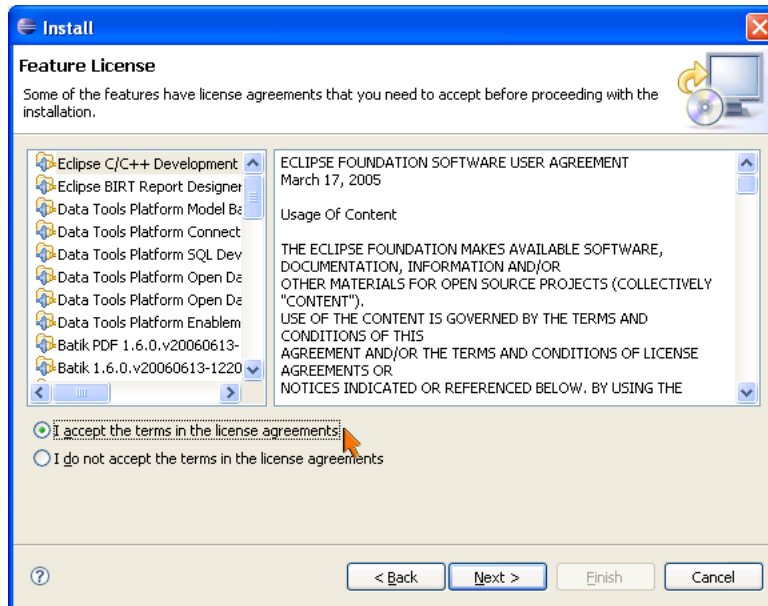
Install

Feature License

Some of the features have license agreements that you need to accept before proceeding with the installation.

Eclipse C/C++ Development
Eclipse BIRT Report Designer
Data Tools Platform Model Ba
Data Tools Platform Connect
Data Tools Platform SQL Dev
Data Tools Platform Open Da
Data Tools Platform Open Da
Data Tools Platform Enablem
Batik PDF 1.6.0.v20060613-
Batik 1.6.0.v20060613-1220

ECLIPSE FOUNDATION SOFTWARE USER AGREEMENT
March 17, 2005

Usage Of Content

THE ECLIPSE FOUNDATION MAKES AVAILABLE SOFTWARE, DOCUMENTATION, INFORMATION AND/OR OTHER MATERIALS FOR OPEN SOURCE PROJECTS (COLLECTIVELY "CONTENT").
USE OF THE CONTENT IS GOVERNED BY THE TERMS AND CONDITIONS OF THIS AGREEMENT AND/OR THE TERMS AND CONDITIONS OF LICENSE AGREEMENTS OR NOTICES INDICATED OR REFERENCED BELOW. BY USING THE

I accept the terms in the license agreements
I do not accept the terms in the license agreements

< Back
Next >
Finish
Cancel